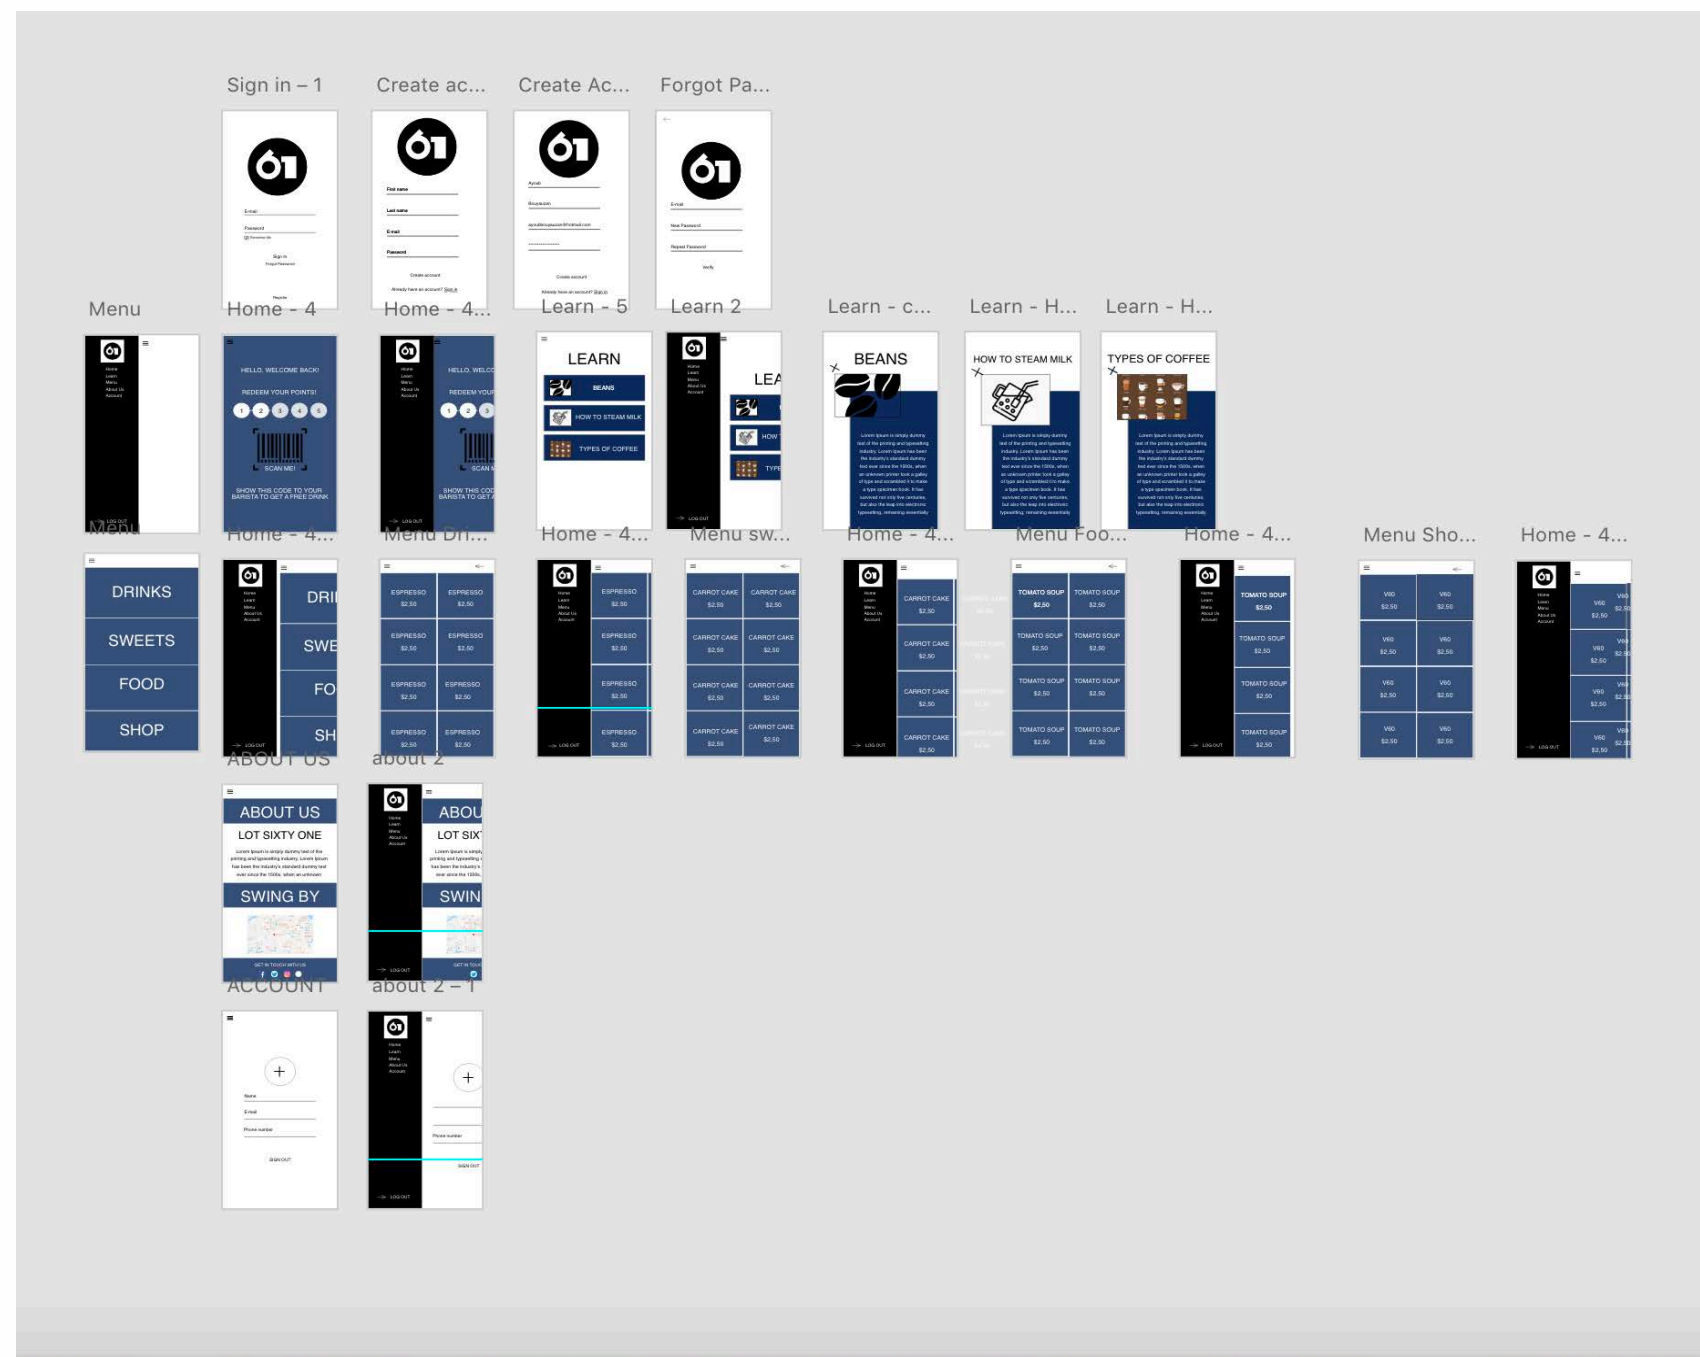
Sign in – 1

Create ac...

Create Ac...

Forgot Pa...

Menu

Home - 4

Home - 4...

Learn - 5

Learn 2

Learn - c...

Learn - H...

Learn - H...

HELLO, WELCOME BACK!

REDEEM YOUR POINTS!

SCAN ME!

SHOW THIS CODE TO YOUR BARISTA TO GET A FREE DRINK

LEARN

BEANS

HOW TO STEAM MILK

TYPES OF COFFEE

BEANS

HOW TO STEAM MILK

TYPES OF COFFEE

Menu

Home - 4...

Menu Dri...

Home - 4...

Menu sw...

Home - 4...

Menu Foo...

Home - 4...

Menu Sho...

Home - 4...

DRINKS

SWEETS

FOOD

SHOP

ESPRESSO $2.50

CARROT CAKE $2.50

TOMATO SOUP $2.50

V60 $2.50

ABOUT US

about 2

ABOUT US

LOT SIXTY ONE

SWING BY

ACCOUNT

about 2 – 1